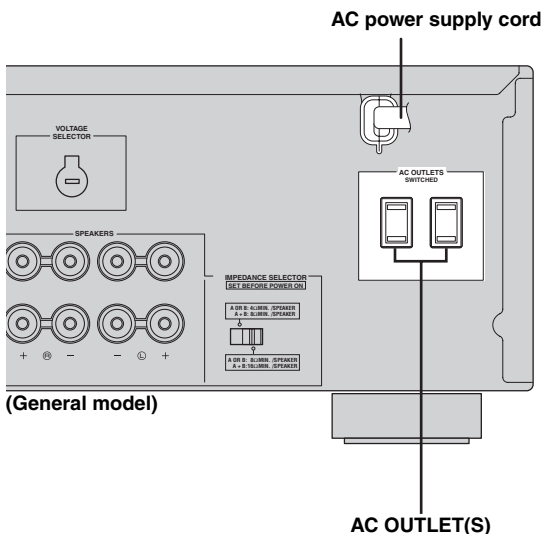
AC power supply cord

VOLTAGE SELECTOR

AC OUTLETS SWITCHED

SPEAKERS

IMPEDANCE SELECTOR
SET BEFORE POWER ON

A OR B: 4ΩMIN. /SPEAKER
A + B: 8ΩMIN. /SPEAKER

A OR B: 8ΩMIN. /SPEAKER
A + B: 16ΩMIN. /SPEAKER

+ Ⓡ − − Ⓛ +

(General model)

AC OUTLET(S)